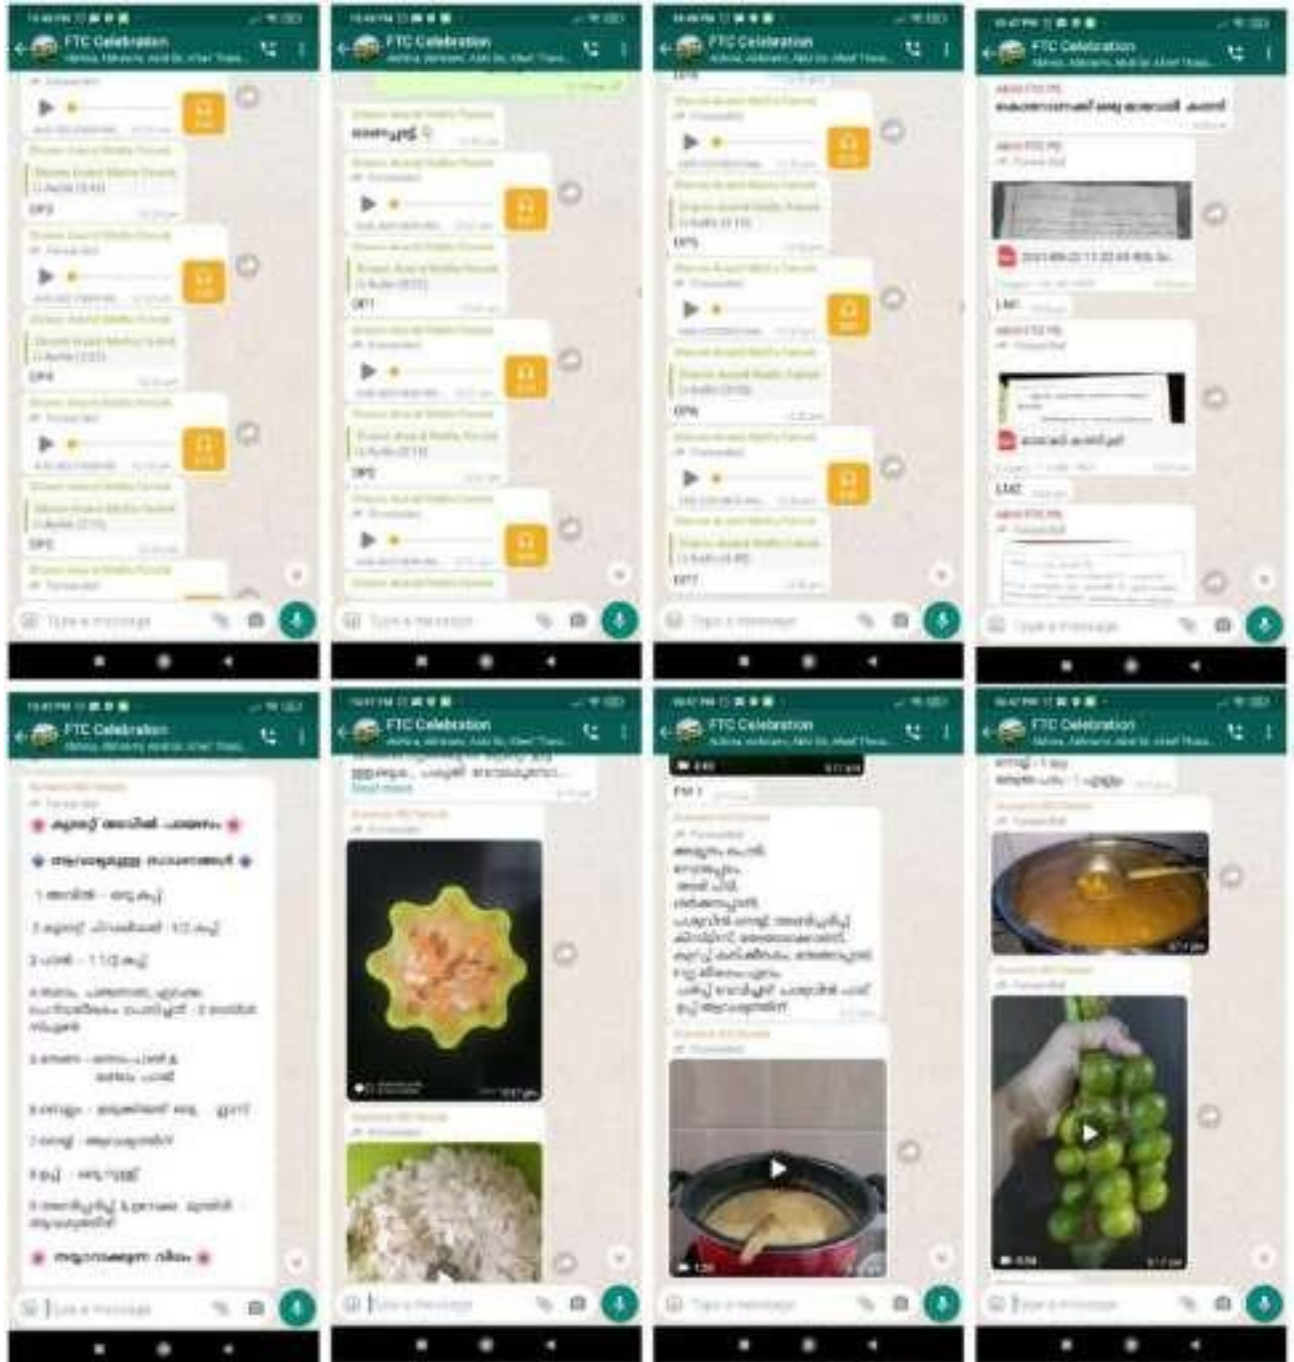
FTC Celebration
Forwarded
DP3
Forwarded
DP4
Forwarded
DP5
Forwarded
Type a message

FTC Celebration
DP1
Forwarded
DP2
Forwarded
Type a message

FTC Celebration
Forwarded
DP5
Forwarded
DP6
Forwarded
DP7
Type a message

FTC Celebration
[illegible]
Forwarded
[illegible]
LM1
Forwarded
LM2
Forwarded
Type a message

FTC Celebration
Forwarded
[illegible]
Type a message

FTC Celebration
Read more
Forwarded
Forwarded
Type a message

FTC Celebration
FM 1
Forwarded
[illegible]
Forwarded
Type a message

FTC Celebration
Forwarded
Forwarded
Type a message